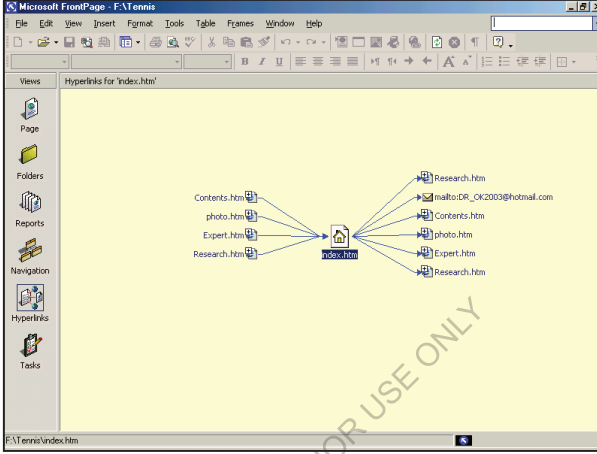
Microsoft FrontPage - F:\Tennis

File Edit View Insert Format Tools Table Frames Window Help

Views

Hyperlinks for 'index.htm'

Page

Folders

Reports

Navigation

Hyperlinks

Tasks

Contents.htm

photo.htm

Expert.htm

Research.htm

index.htm

Research.htm

mailto:DR_OK2003@hotmail.com

Contents.htm

photo.htm

Expert.htm

Research.htm

FOR USE ONLY

F:\Tennis\index.htm